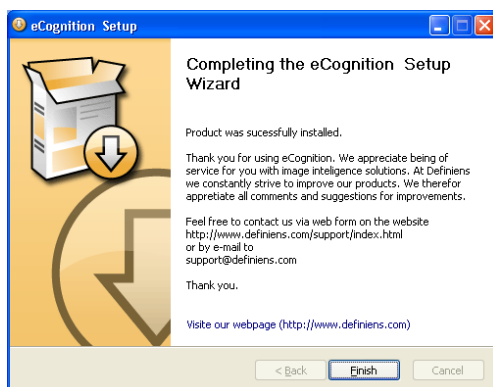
eCognition Setup

Completing the eCognition Setup Wizard

Product was sucessfully installed.

Thank you for using eCognition. We appreciate being of service for you with image inteligence solutions. At Definiens we constantly strive to improve our products. We therefor appretiate all comments and suggestions for improvements.

Feel free to contact us via web form on the website http://www.definiens.com/support/index.html or by e-mail to support@definiens.com

Thank you.

Visite our webpage (http://www.definiens.com)

< Back Finish Cancel